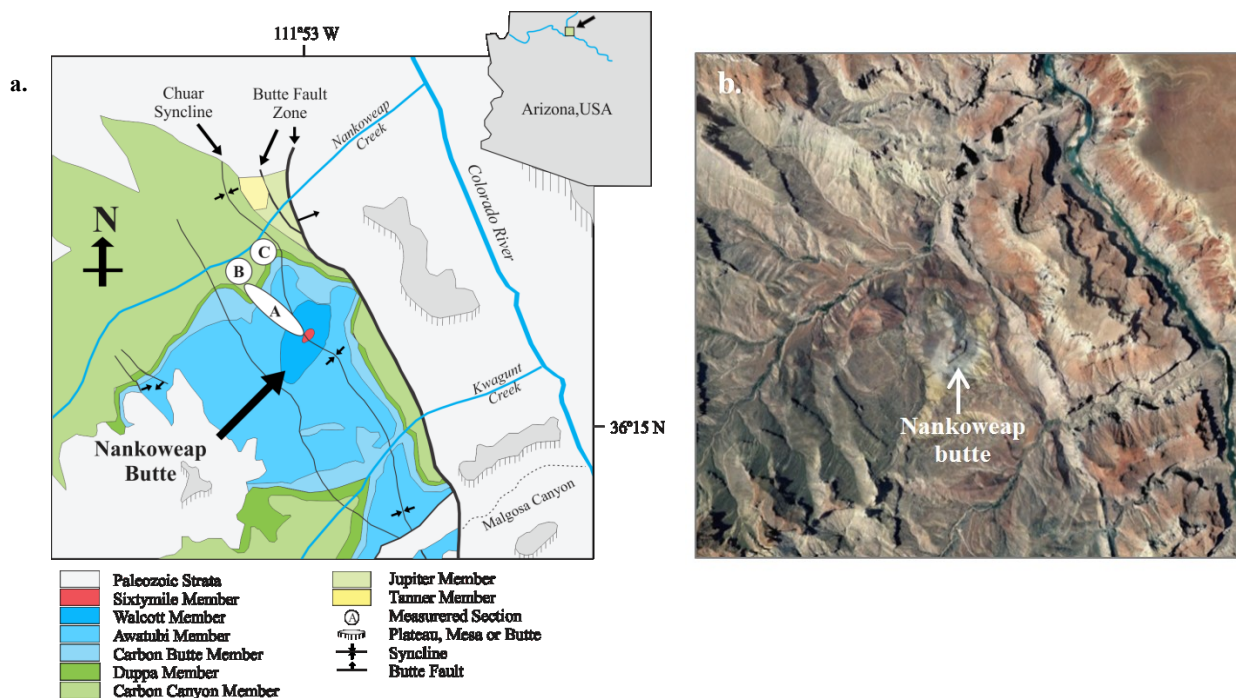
a.

111°53 W

Arizona,USA

Chuar Syncline

Butte Fault Zone

Nankoweap Creek

Colorado River

N

C

B

A

Kwagunt Creek

36°15 N

Nankoweap Butte

Malgosa Canyon

Paleozoic Strata
Sixtymile Member
Walcott Member
Awatubi Member
Carbon Butte Member
Duppa Member
Carbon Canyon Member

Jupiter Member
Tanner Member
Measurered Section
Plateau, Mesa or Butte
Syncline
Butte Fault

b.

Nankoweap butte